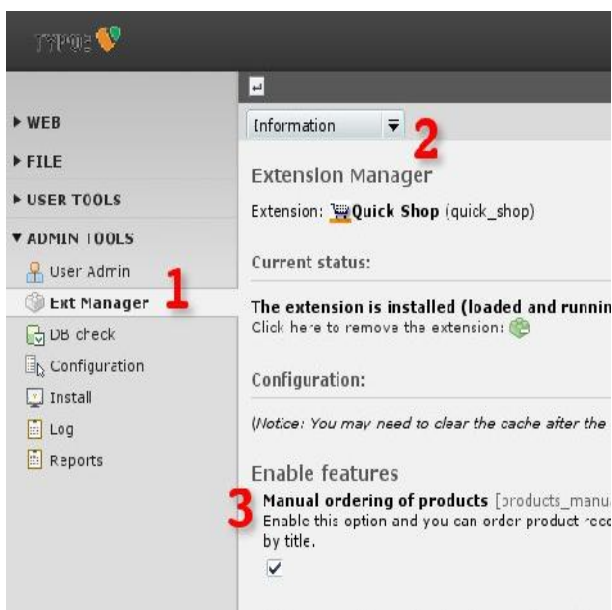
TYPO3

▸ WEB
▸ FILE
▸ USER TOOLS
▾ ADMIN TOOLS
User Admin
Ext Manager
DB check
Configuration
Install
Log
Reports

1

Information

2

Extension Manager

Extension: Quick Shop (quick_shop)

Current status:

The extension is installed (loaded and runnin
Click here to remove the extension:

Configuration:

(Notice: You may need to clear the cache after the

Enable features

3

Manual ordering of products [products_manu
Enable this option and you can order product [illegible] by title.